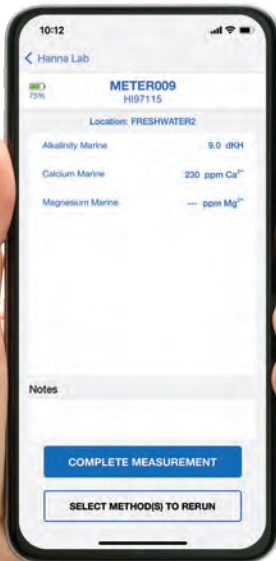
10:12

< Hanna Lab

75%

METER009
HI97115

Location: FRESHWATER2

| Alkalinity Marine | 9.0 dKH |
|---|---|
| Calcium Marine | 230 ppm $Ca^{2+}$ |
| Magnesium Marine | --- ppm $Mg^{2+}$ |

Notes

COMPLETE MEASUREMENT

SELECT METHOD(S) TO RERUN